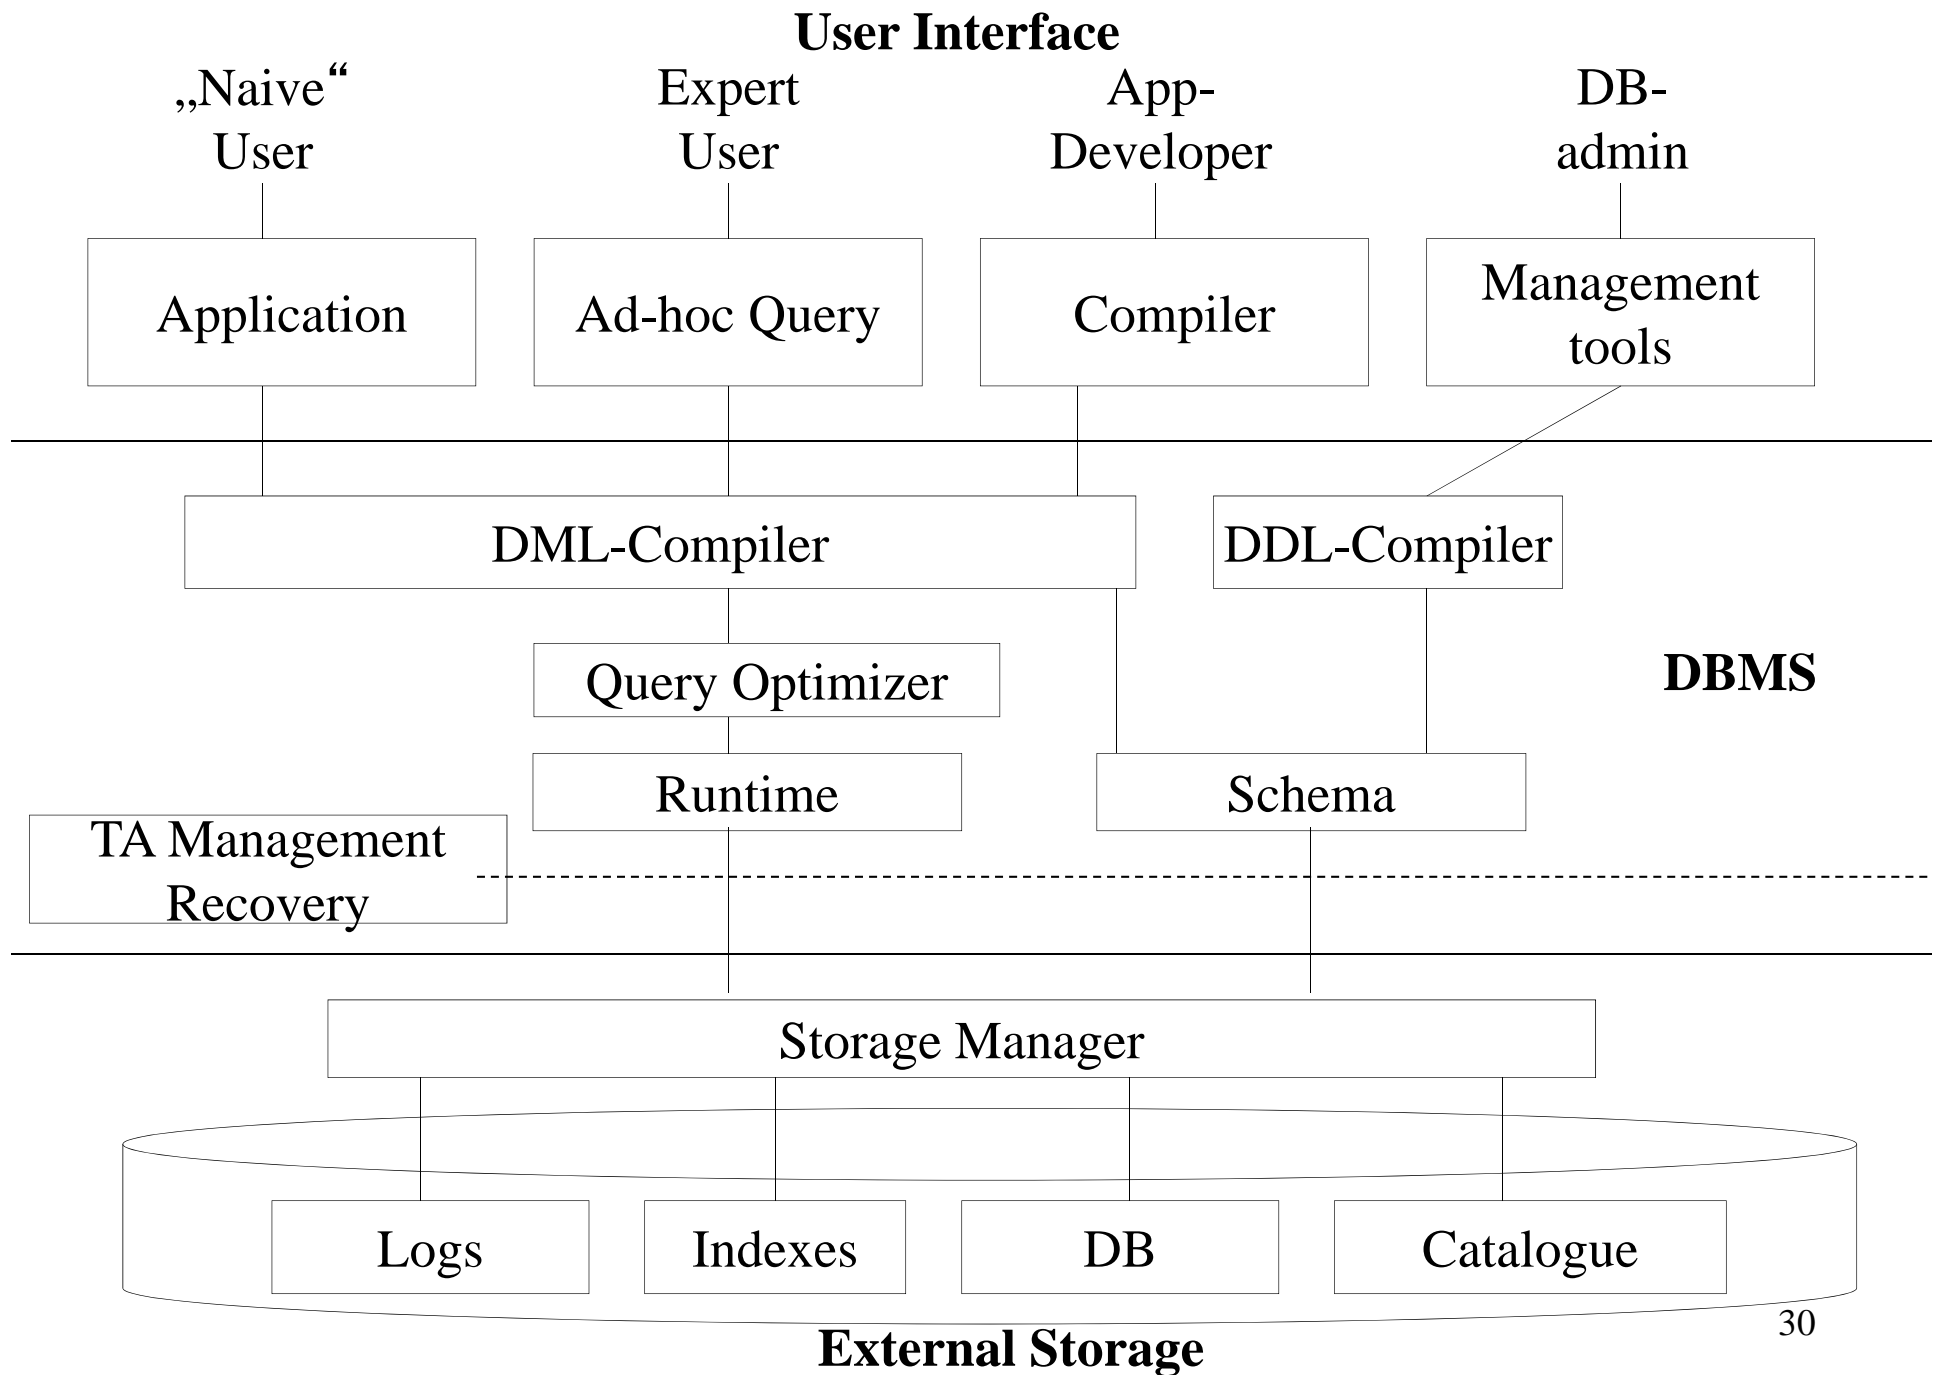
User Interface

„Naive“ User

Expert User

App-Developer

DB-admin

Application

Ad-hoc Query

Compiler

Management tools

DML-Compiler

DDL-Compiler

Query Optimizer

DBMS

Runtime

Schema

TA Management Recovery

Storage Manager

Logs

Indexes

DB

Catalogue

30

External Storage